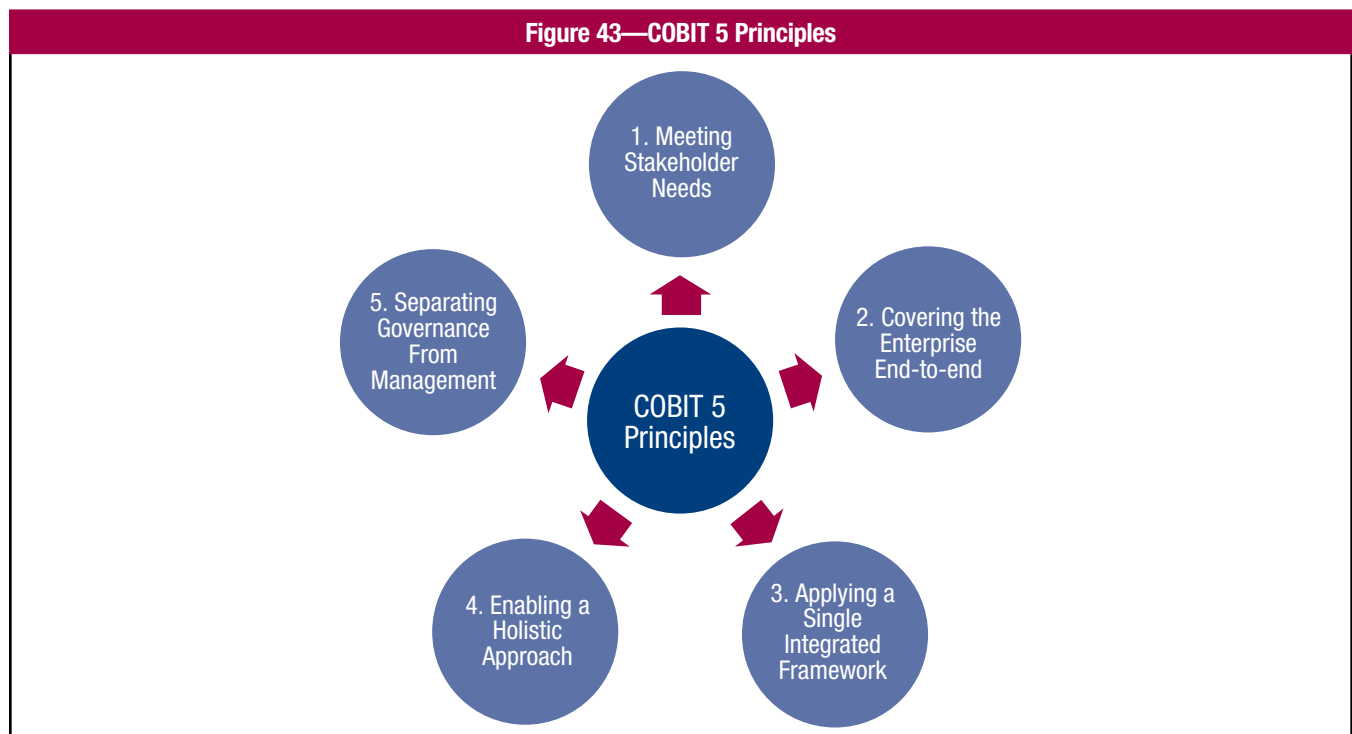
Figure 43—COBIT 5 Principles

1. Meeting Stakeholder Needs

5. Separating Governance From Management

COBIT 5 Principles

2. Covering the Enterprise End-to-end

4. Enabling a Holistic Approach

3. Applying a Single Integrated Framework